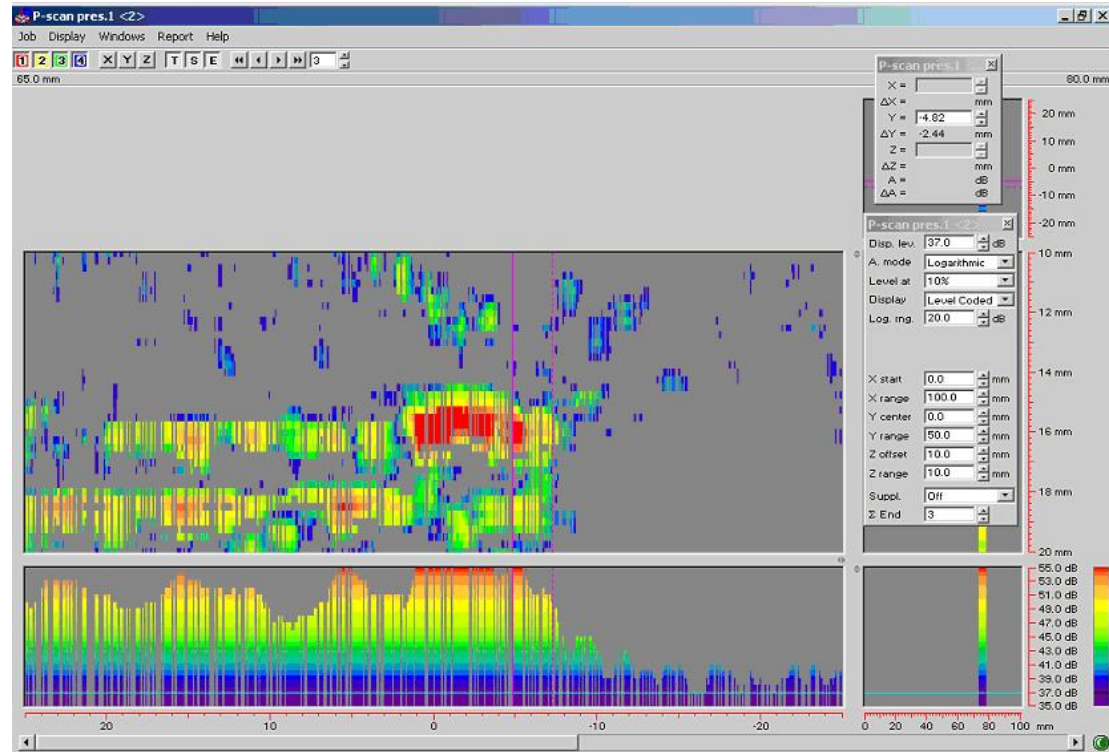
P-scan pres.1 <2>

Job Display Windows Report Help

1 2 3 4 X Y Z T S E 3

65.0 mm

80.0 mm

P-scan pres.1

X =

ΔX = mm

Y = -4.82

ΔY = -2.44 mm

Z =

ΔZ = mm

A = dB

ΔA = dB

20 mm
10 mm
0 mm
-10 mm
-20 mm

P-scan pres.1 <2>

Disp. lev. 37.0 dB

A. mode Logarithmic

Level at 10%

Display Level Coded

Log. rng. 20.0 dB

X start 0.0 mm

X range 100.0 mm

Y center 0.0 mm

Y range 50.0 mm

Z offset 10.0 mm

Z range 10.0 mm

Suppl. Off

Σ End 3

10 mm
12 mm
14 mm
16 mm
18 mm
20 mm

55.0 dB
53.0 dB
51.0 dB
49.0 dB
47.0 dB
45.0 dB
43.0 dB
41.0 dB
39.0 dB
37.0 dB
35.0 dB

20 10 0 -10 -20

0 20 40 60 80 100 mm